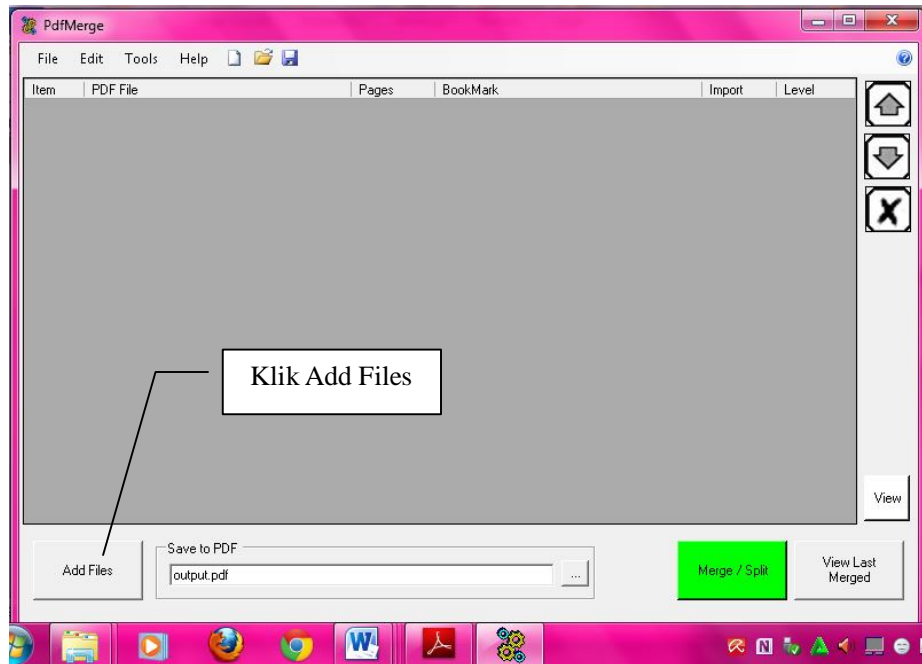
PdfMerge

File Edit Tools Help

| Item | PDF File | Pages | BookMark | Import | Level |
|---|---|---|---|---|---|

Klik Add Files

View

Add Files

Save to PDF

output.pdf

...

Merge / Split

View Last Merged